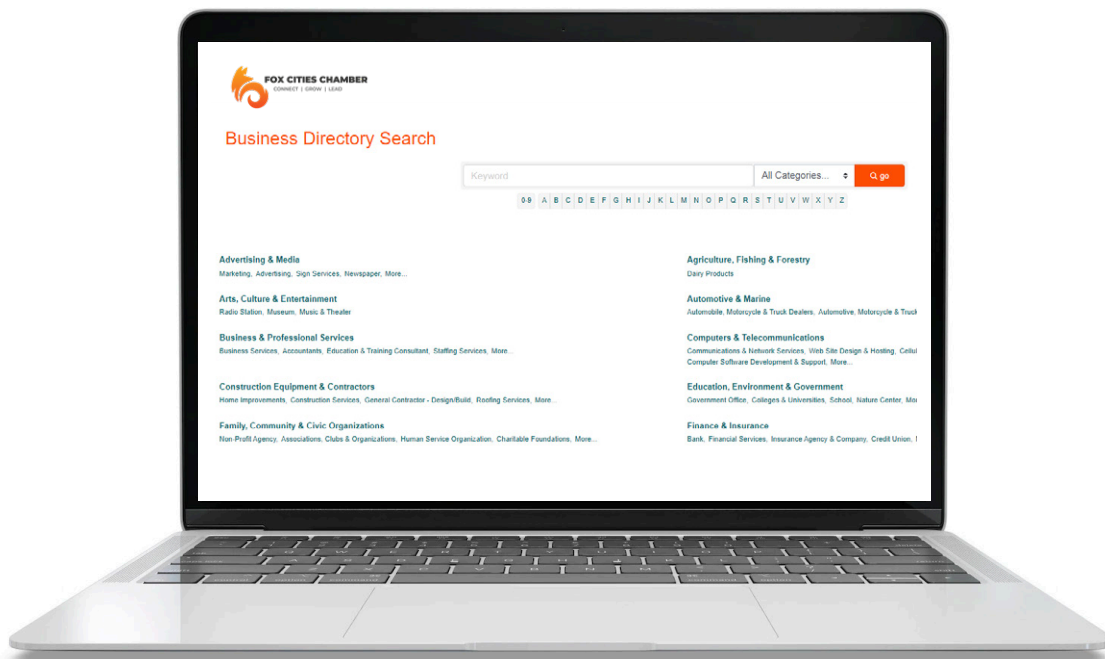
FOX CITIES CHAMBER
CONNECT | GROW | LEAD

Business Directory Search

Keyword
All Categories...
go

0-9 A B C D E F G H I J K L M N O P Q R S T U V W X Y Z

Advertising & Media
Marketing, Advertising, Sign Services, Newspaper, More...

Arts, Culture & Entertainment
Radio Station, Museum, Music & Theater

Business & Professional Services
Business Services, Accountants, Education & Training Consultant, Staffing Services, More...

Construction Equipment & Contractors
Home Improvements, Construction Services, General Contractor - Design/Build, Roofing Services, More...

Family, Community & Civic Organizations
Non-Profit Agency, Associations, Clubs & Organizations, Human Service Organization, Charitable Foundations, More...

Agriculture, Fishing & Forestry
Dairy Products

Automotive & Marine
Automobile, Motorcycle & Truck Dealers, Automotive, Motorcycle & Truck

Computers & Telecommunications
Communications & Network Services, Web Site Design & Hosting, Cellu
Computer Software Development & Support, More...

Education, Environment & Government
Government Office, Colleges & Universities, School, Nature Center, Mo

Finance & Insurance
Bank, Financial Services, Insurance Agency & Company, Credit Union, I